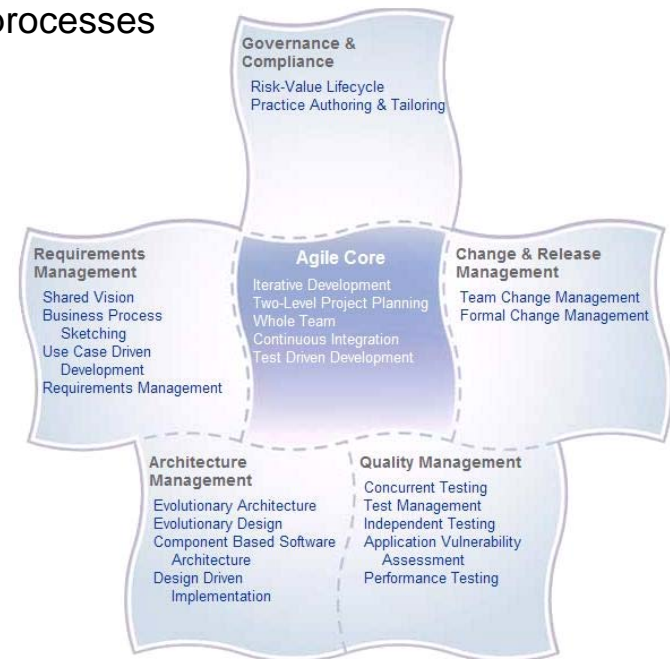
processes

Governance & Compliance
Risk-Value Lifecycle
Practice Authoring & Tailoring

Requirements Management
Shared Vision
Business Process Sketching
Use Case Driven Development
Requirements Management

Agile Core
Iterative Development
Two-Level Project Planning
Whole Team
Continuous Integration
Test Driven Development

Change & Release Management
Team Change Management
Formal Change Management

Architecture Management
Evolutionary Architecture
Evolutionary Design
Component Based Software Architecture
Design Driven Implementation

Quality Management
Concurrent Testing
Test Management
Independent Testing
Application Vulnerability Assessment
Performance Testing